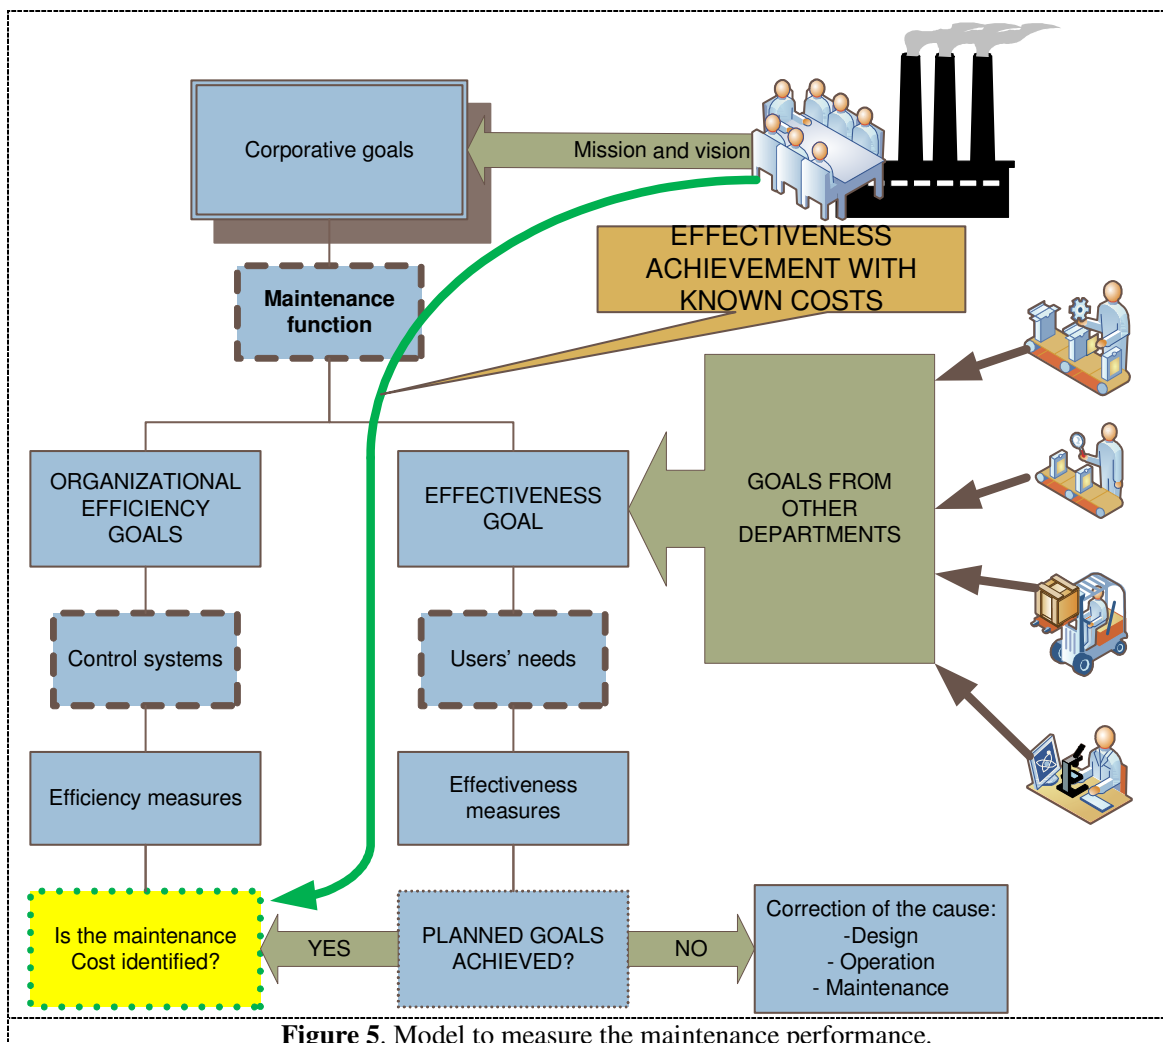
Corporative goals

Mission and vision

EFFECTIVENESS ACHIEVEMENT WITH KNOWN COSTS

Maintenance function

ORGANIZATIONAL EFFICIENCY GOALS

EFFECTIVENESS GOAL

GOALS FROM OTHER DEPARTMENTS

Control systems

Users' needs

Efficiency measures

Effectiveness measures

Is the maintenance Cost identified?

YES

PLANNED GOALS ACHIEVED?

NO

Correction of the cause:
-Design
- Operation
- Maintenance

**Figure 5**. Model to measure the maintenance performance.